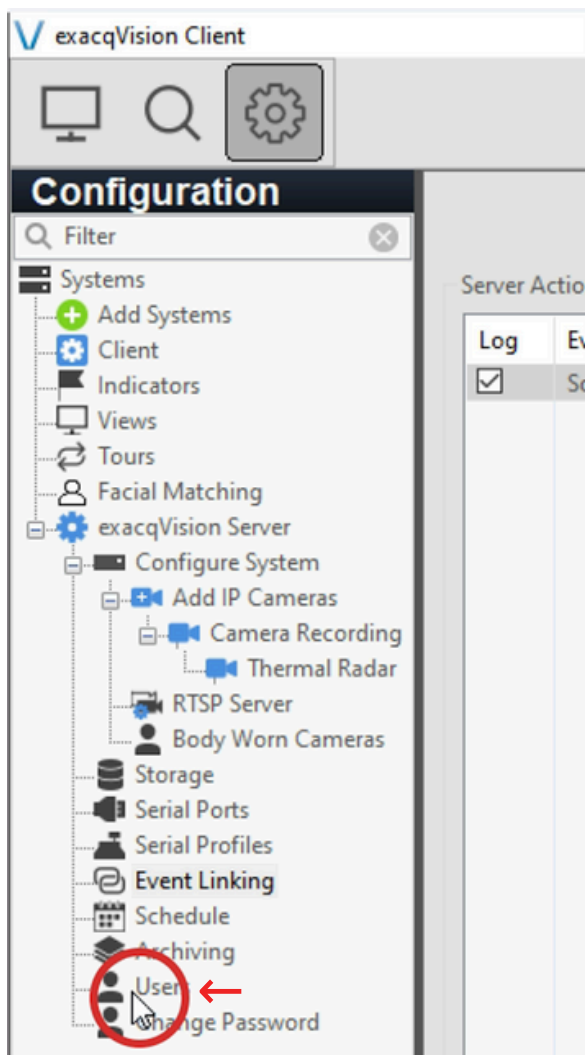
exacqVision Client

Configuration

Filter

Systems
Add Systems
Client
Indicators
Views
Tours
Facial Matching
exacqVision Server
Configure System
Add IP Cameras
Camera Recording
Thermal Radar
RTSP Server
Body Worn Cameras
Storage
Serial Ports
Serial Profiles
Event Linking
Schedule
Archiving
Users
Change Password

Server Actio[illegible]

| Log | Ev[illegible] |
|---|---|
| ☑ | Sc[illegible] |